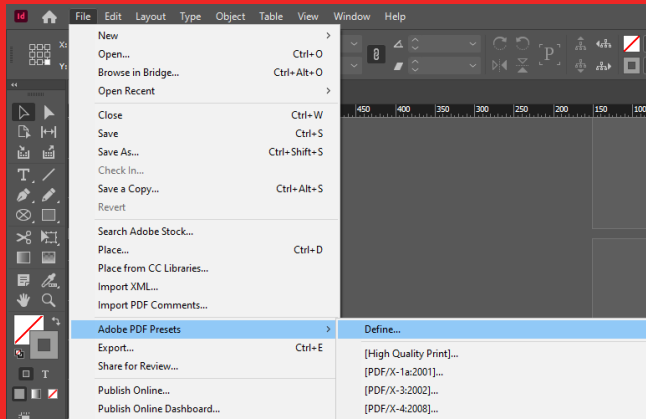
Id
File Edit Layout Type Object Table View Window Help
X:
Y:
New
Open... Ctrl+O
Browse in Bridge... Ctrl+Alt+O
Open Recent
Close Ctrl+W
Save Ctrl+S
Save As... Ctrl+Shift+S
Check In...
Save a Copy... Ctrl+Alt+S
Revert
Search Adobe Stock...
Place... Ctrl+D
Place from CC Libraries...
Import XML...
Import PDF Comments...
Adobe PDF Presets
Export... Ctrl+E
Share for Review...
Publish Online...
Publish Online Dashboard...
Define...
[High Quality Print]...
[PDF/X-1a:2001]...
[PDF/X-3:2002]...
[PDF/X-4:2008]...
450 400 350 300 250 200 150 100
T